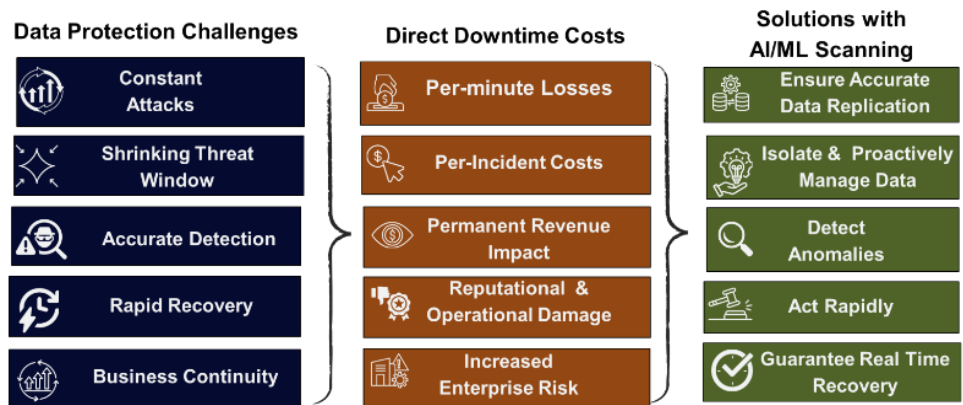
Data Protection Challenges

Constant Attacks

Shrinking Threat Window

Accurate Detection

Rapid Recovery

Business Continuity

Direct Downtime Costs

Per-minute Losses

Per-Incident Costs

Permanent Revenue Impact

Reputational & Operational Damage

Increased Enterprise Risk

Solutions with AI/ML Scanning

Ensure Accurate Data Replication

Isolate & Proactively Manage Data

Detect Anomalies

Act Rapidly

Guarantee Real Time Recovery